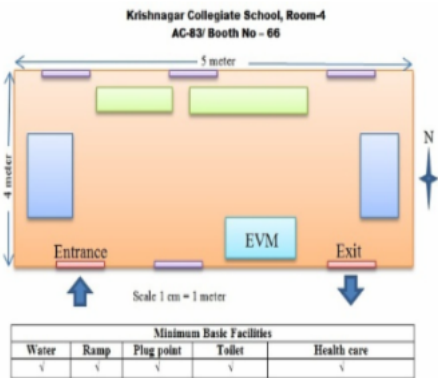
Krishnagar Collegiate School, Room-4
AC-83/ Booth No – 66

5 meter

4 meter

N

EVM

Entrance

Exit

Scale 1 cm = 1 meter

| Minimum Basic Facilities | | | | |
|---|---|---|---|---|
| Water | Ramp | Plug point | Toilet | Health care |
| √ | √ | √ | √ | √ |